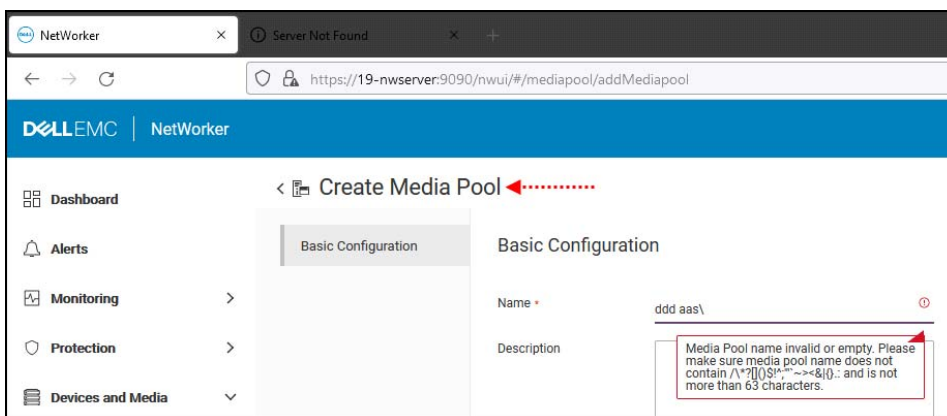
NetWorker ×
Server Not Found ×
https://19-nwserver:9090/nwui/#/mediapool/addMediapool

DELLEMC | NetWorker

Dashboard
Alerts
Monitoring >
Protection >
Devices and Media ∨

< Create Media Pool

Basic Configuration

Basic Configuration

Name *
ddd aas\

Description

Media Pool name invalid or empty. Please make sure media pool name does not contain /\*?[]()$!^;'"`~><&|{}.: and is not more than 63 characters.